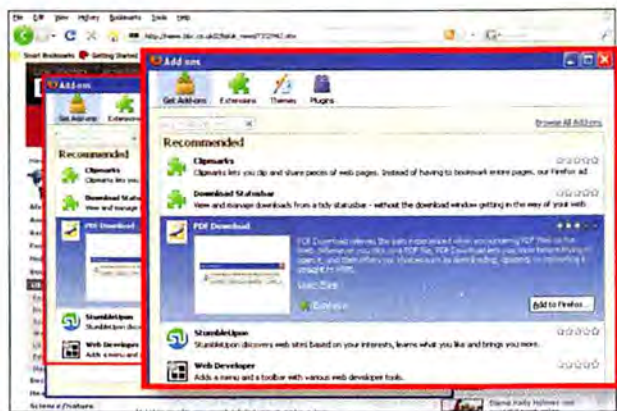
File Edit View History Bookmarks Tools Help

http://www.bbc.co.uk/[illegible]

Smart Bookmarks Getting Started

Add-ons

Get Add-ons Extensions

Recommended

Clipmarks
Clipmarks lets you

Download Statu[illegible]
View and manage

PDF Download

StumbleUpon
StumbleUpon disco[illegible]

Web Developer
Adds a menu and

Add-ons

Get Add-ons Extensions Themes Plugins

Browse All Add-ons

Recommended

Clipmarks
Clipmarks lets you clip and share pieces of web pages. Instead of having to bookmark entire pages, our Firefox ad

Download Statusbar
View and manage downloads from a tidy statusbar - without the download window getting in the way of your web

PDF Download
PDF Download relieves the pain experienced when encountering PDF files on the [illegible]

Learn More

Add to Firefox...

StumbleUpon
StumbleUpon discovers web sites based on your interests, learns what you like and brings you more.

Web Developer
Adds a menu and a toolbar with various web developer tools.

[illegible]